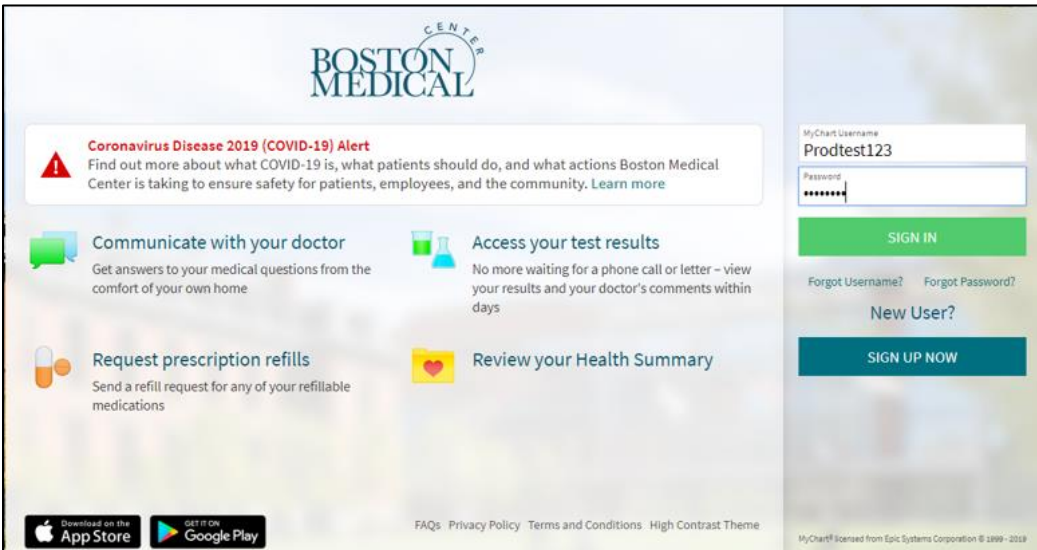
BOSTON MEDICAL CENTER

Coronavirus Disease 2019 (COVID-19) Alert
Find out more about what COVID-19 is, what patients should do, and what actions Boston Medical Center is taking to ensure safety for patients, employees, and the community. Learn more

Communicate with your doctor
Get answers to your medical questions from the comfort of your own home

Access your test results
No more waiting for a phone call or letter – view your results and your doctor's comments within days

Request prescription refills
Send a refill request for any of your refillable medications

Review your Health Summary

MyChart Username
Prodtest123
Password
••••••••

SIGN IN

Forgot Username? Forgot Password?

New User?

SIGN UP NOW

Download on the App Store

GET IT ON Google Play

FAQs Privacy Policy Terms and Conditions High Contrast Theme

MyChart® licensed from Epic Systems Corporation © 1999 - 2019